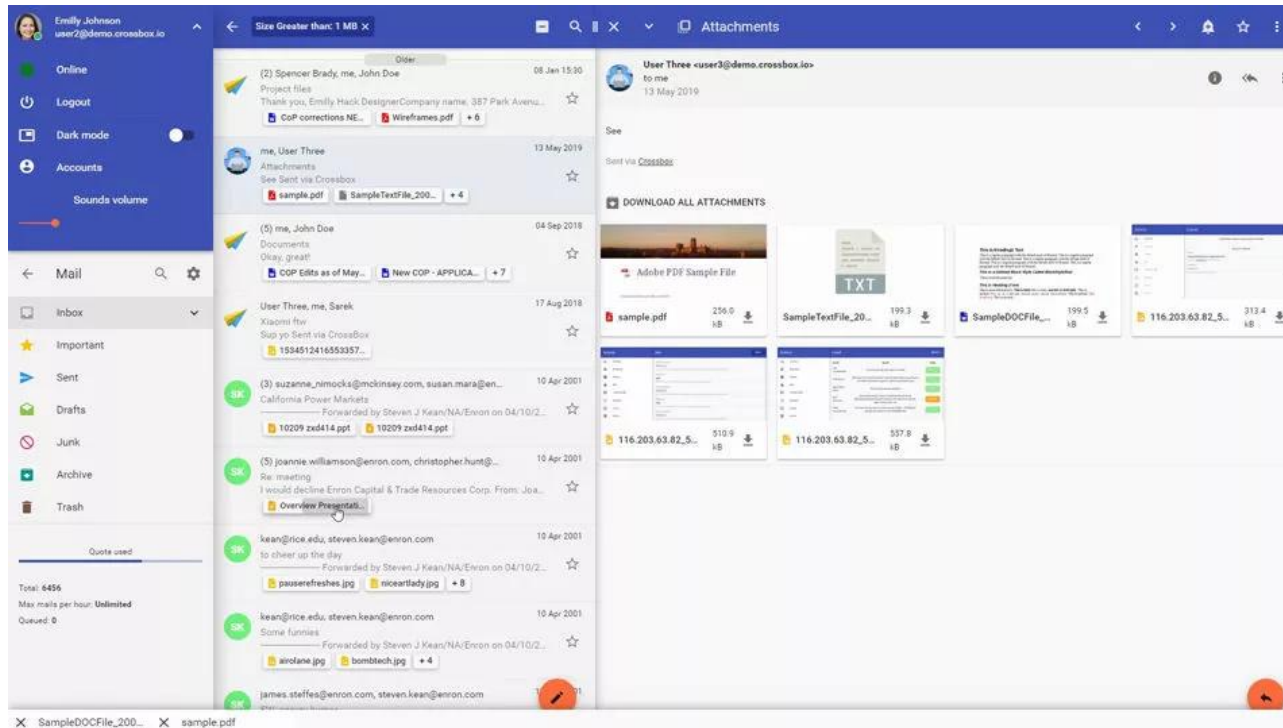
Emilly Johnson
user2@demo.crossbox.io

Online
Logout
Dark mode
Accounts
Sounds volume

Mail
Inbox
Important
Sent
Drafts
Junk
Archive
Trash

Quote used

Total: 6456
Max mails per hour: Unlimited
Queued: 0

Size Greater than: 1 MB ×

Older

(2) Spencer Brady, me, John Doe 08 Jan 15:30
Project files
Thank you, Emilly Hack DesignerCompany name, 387 Park Avenu...
CoP corrections NE... Wireframes.pdf +6

me, User Three 13 May 2019
Attachments
See Sent via Crossbox
sample.pdf SampleTextFile_200... +4

(5) me, John Doe 04 Sep 2018
Documents
Okay, great!
COP Edits as of May... New COP - APPLICA... +7

User Three, me, Sarek 17 Aug 2018
Xiaomi ftw
Sup yo Sent via CrossBox
1534512416553357...

SK (3) suzanne_nimocks@mckinsey.com, susan.mara@en... 10 Apr 2001
California Power Markets
Forwarded by Steven J Kean/NA/Enron on 04/10/2...
10209 zxd414.ppt 10209 zxd414.ppt

SK (5) joannie.williamson@enron.com, christopher.hunt@... 10 Apr 2001
Re: meeting
I would decline Enron Capital & Trade Resources Corp. From: Joa...
Overview Presentati...

SK kean@rice.edu, steven.kean@enron.com 10 Apr 2001
to cheer up the day
Forwarded by Steven J Kean/NA/Enron on 04/10/2...
pauserefreshes.jpg niceartlady.jpg +8

SK kean@rice.edu, steven.kean@enron.com 10 Apr 2001
Some funnies
Forwarded by Steven J Kean/NA/Enron on 04/10/2...
airolane.jpg bombtech.jpg +4

james.steffes@enron.com, steven.kean@enron.com

Attachments

User Three <user3@demo.crossbox.io>
to me
13 May 2019

See

Sent via Crossbox

DOWNLOAD ALL ATTACHMENTS

Adobe PDF Sample File
sample.pdf 256.0 kB
TXT
SampleTextFile_20... 199.3 kB
SampleDOCFile_... 199.5 kB
116.203.63.82_5... 313.4 kB
116.203.63.82_5... 510.9 kB
116.203.63.82_5... 557.8 kB

× SampleDOCFile_200... × sample.pdf